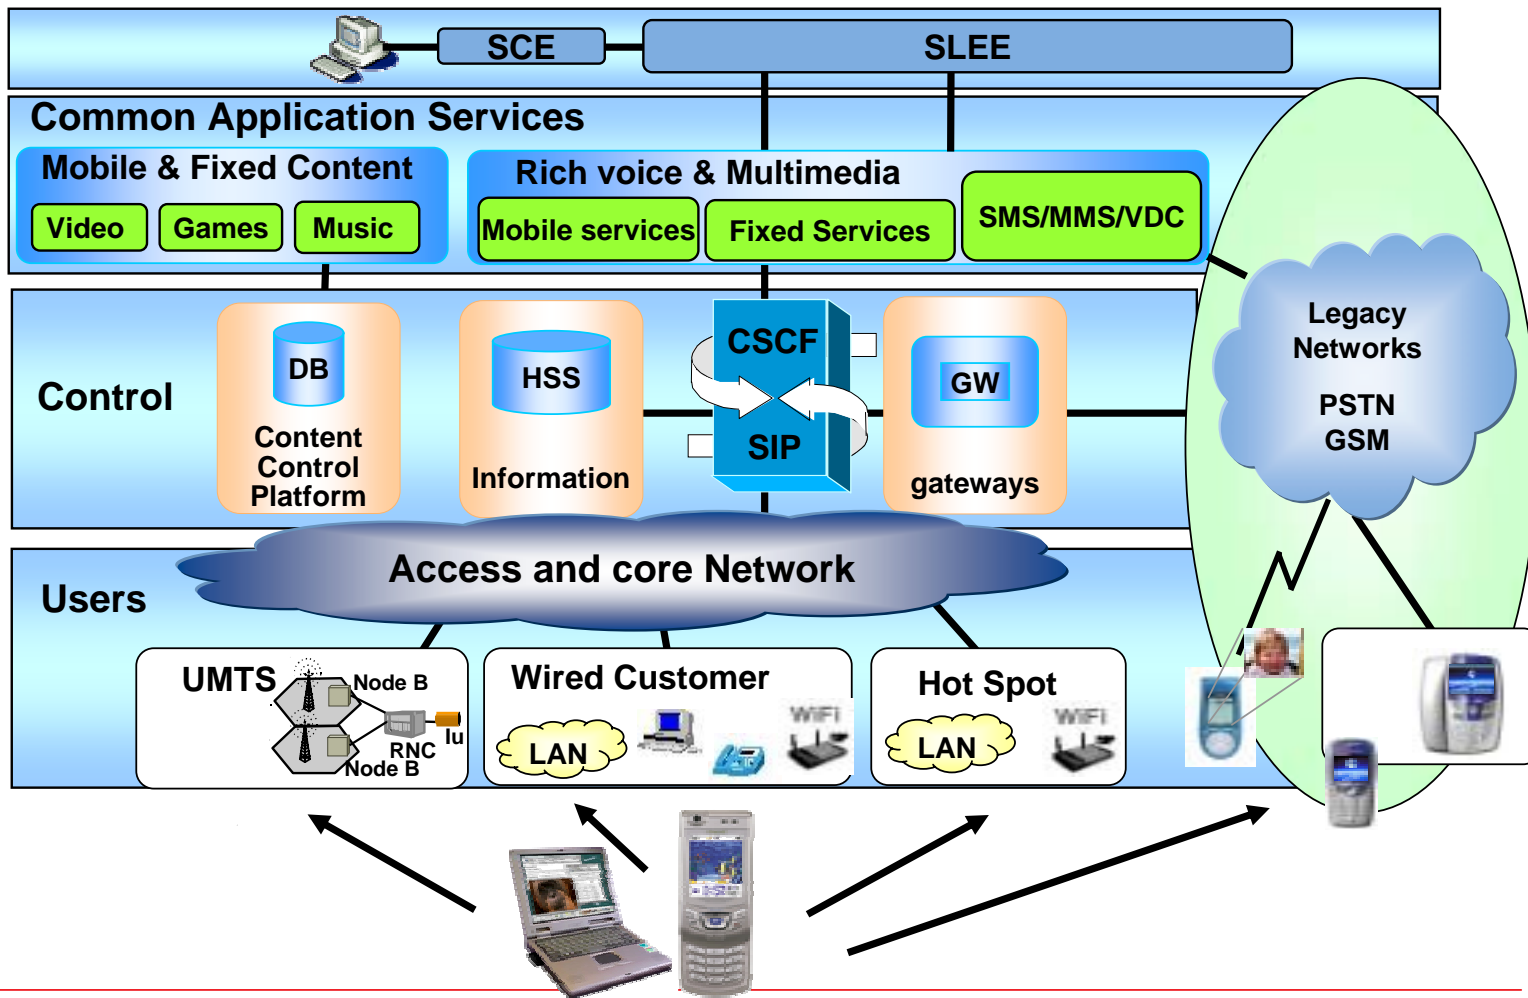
SCE

SLEE

Common Application Services

Mobile & Fixed Content

Video

Games

Music

Rich voice & Multimedia

Mobile services

Fixed Services

SMS/MMS/VDC

Legacy Networks

PSTN GSM

Control

DB

Content Control Platform

HSS

Information

CSCF

SIP

GW

gateways

Users

Access and core Network

UMTS

Node B

RNC

Iu

Node B

Wired Customer

LAN

WiFi

Hot Spot

LAN

WiFi